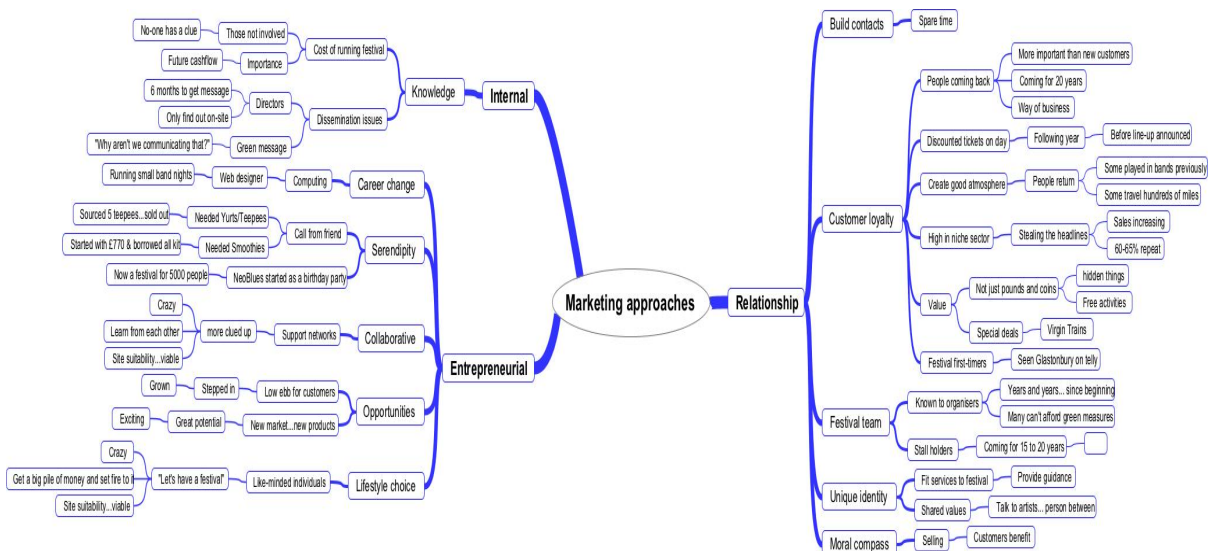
Marketing approaches

Internal
Knowledge
Cost of running festival
Those not involved
No-one has a clue
Importance
Future cashflow
Dissemination issues
Directors
6 months to get message
Only find out on-site
Green message
"Why aren't we communicating that?"

Entrepreneurial
Career change
Computing
Web designer
Running small band nights
Serendipity
Call from friend
Needed Yurts/Teepees
Sourced 5 teepees...sold out
Needed Smoothies
Started with £770 & borrowed all kit
NeoBlues started as a birthday party
Now a festival for 5000 people
Collaborative
Support networks
more clued up
Crazy
Learn from each other
Site suitability...viable
Opportunities
Low ebb for customers
Stepped in
Grown
New market...new products
Great potential
Exciting
Lifestyle choice
Like-minded individuals
"Let's have a festival"
Crazy
Get a big pile of money and set fire to it
Site suitability...viable

Relationship
Build contacts
Spare time
Customer loyalty
People coming back
More important than new customers
Coming for 20 years
Way of business
Discounted tickets on day
Following year
Before line-up announced
Create good atmosphere
People return
Some played in bands previously
Some travel hundreds of miles
High in niche sector
Stealing the headlines
Sales increasing
60-65% repeat
Value
Not just pounds and coins
hidden things
Free activities
Special deals
Virgin Trains
Festival first-timers
Seen Glastonbury on telly
Festival team
Known to organisers
Years and years... since beginning
Many can't afford green measures
Stall holders
Coming for 15 to 20 years
Unique identity
Fit services to festival
Provide guidance
Shared values
Talk to artists... person between
Moral compass
Selling
Customers benefit